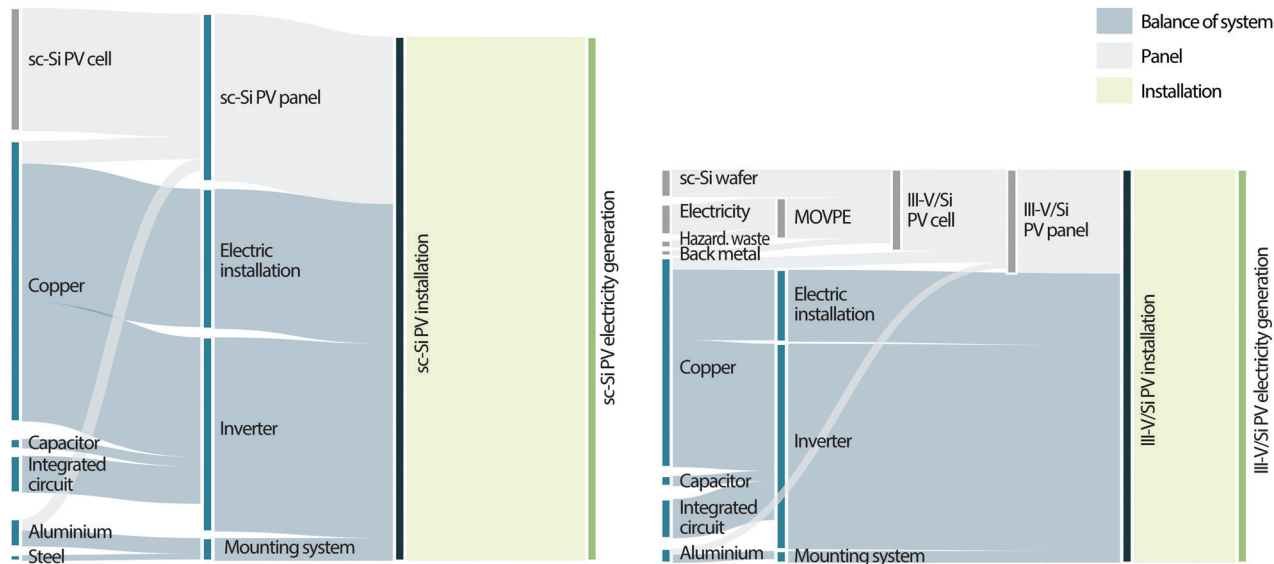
Balance of system
Panel
Installation

sc-Si PV cell
Copper
Capacitor
Integrated circuit
Aluminium
Steel
sc-Si PV panel
Electric installation
Inverter
Mounting system
sc-Si PV installation
sc-Si PV electricity generation

sc-Si wafer
Electricity
Hazard. waste
Back metal
MOVPE
III-V/Si PV cell
III-V/Si PV panel
Copper
Capacitor
Integrated circuit
Aluminium
Electric installation
Inverter
Mounting system
III-V/Si PV installation
III-V/Si PV electricity generation